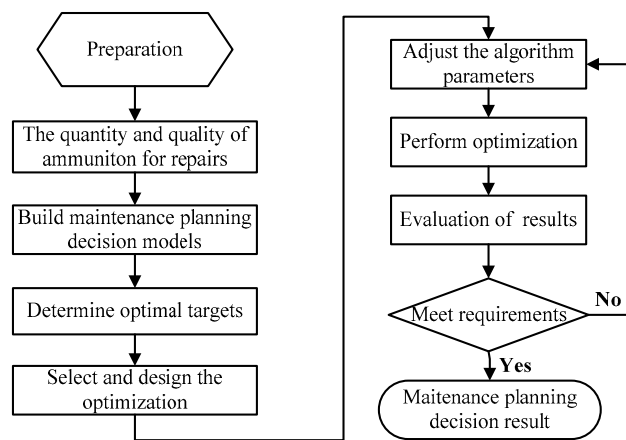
Preparation

The quantity and quality of ammuniton for repairs

Build maintenance planning decision models

Determine optimal targets

Select and design the optimization

Adjust the algorithm parameters

Perform optimization

Evaluation of results

Meet requirements

No

Yes

Maitenance planning decision result